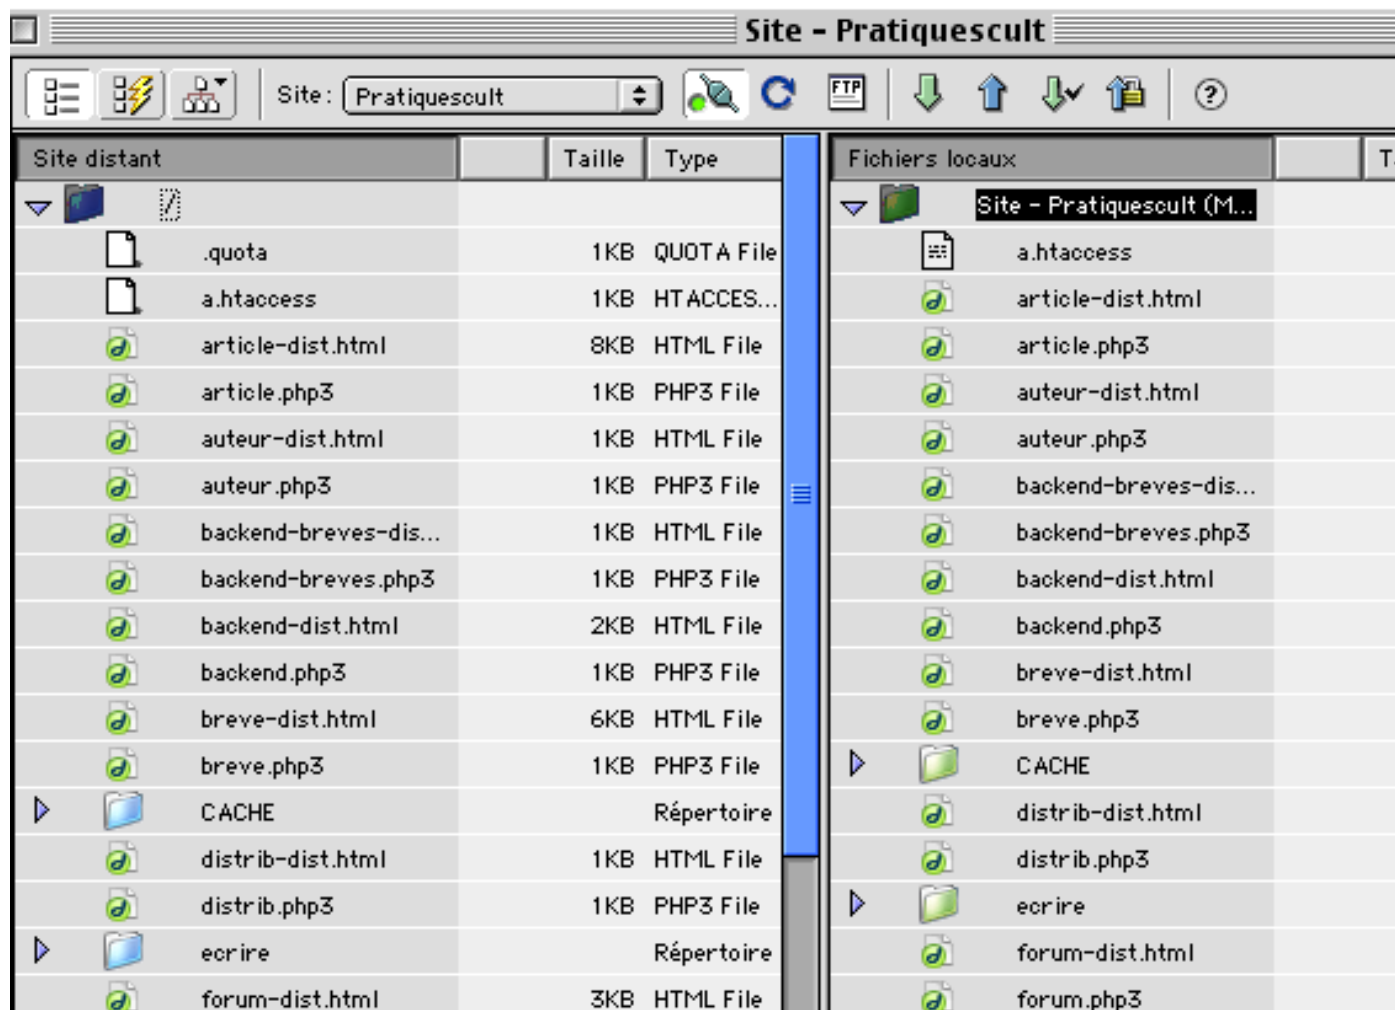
Site - Pratiquescult

Site : Pratiquescult

FTP

| Site distant | Taille | Type |
|---|---|---|
| .quota | 1KB | QUOTA File |
| a.htaccess | 1KB | HTACCES... |
| article-dist.html | 8KB | HTML File |
| article.php3 | 1KB | PHP3 File |
| auteur-dist.html | 1KB | HTML File |
| auteur.php3 | 1KB | PHP3 File |
| backend-breves-dis... | 1KB | HTML File |
| backend-breves.php3 | 1KB | PHP3 File |
| backend-dist.html | 2KB | HTML File |
| backend.php3 | 1KB | PHP3 File |
| breve-dist.html | 6KB | HTML File |
| breve.php3 | 1KB | PHP3 File |
| CACHE | | Répertoire |
| distrib-dist.html | 1KB | HTML File |
| distrib.php3 | 1KB | PHP3 File |
| ecrire | | Répertoire |
| forum-dist.html | 3KB | HTML File |

| Fichiers locaux | T |
|---|---|
| Site - Pratiquescult (M... | |
| a.htaccess | |
| article-dist.html | |
| article.php3 | |
| auteur-dist.html | |
| auteur.php3 | |
| backend-breves-dis... | |
| backend-breves.php3 | |
| backend-dist.html | |
| backend.php3 | |
| breve-dist.html | |
| breve.php3 | |
| CACHE | |
| distrib-dist.html | |
| distrib.php3 | |
| ecrire | |
| forum-dist.html | |
| forum.php3 | |